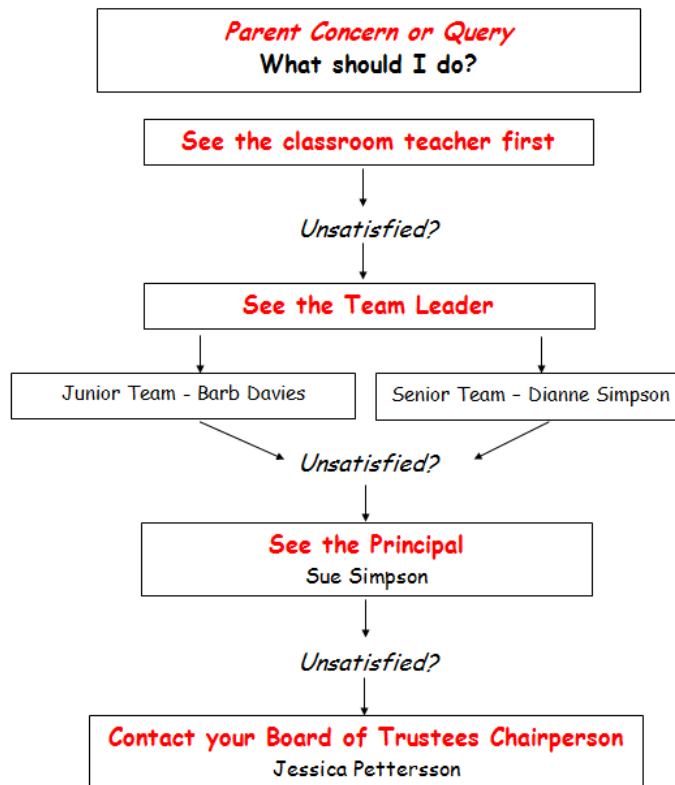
Parent Concern or Query
What should I do?

See the classroom teacher first

Unsatisfied?

See the Team Leader

Junior Team - Barb Davies

Senior Team - Dianne Simpson

Unsatisfied?

See the Principal
Sue Simpson

Unsatisfied?

Contact your Board of Trustees Chairperson
Jessica Pettersson